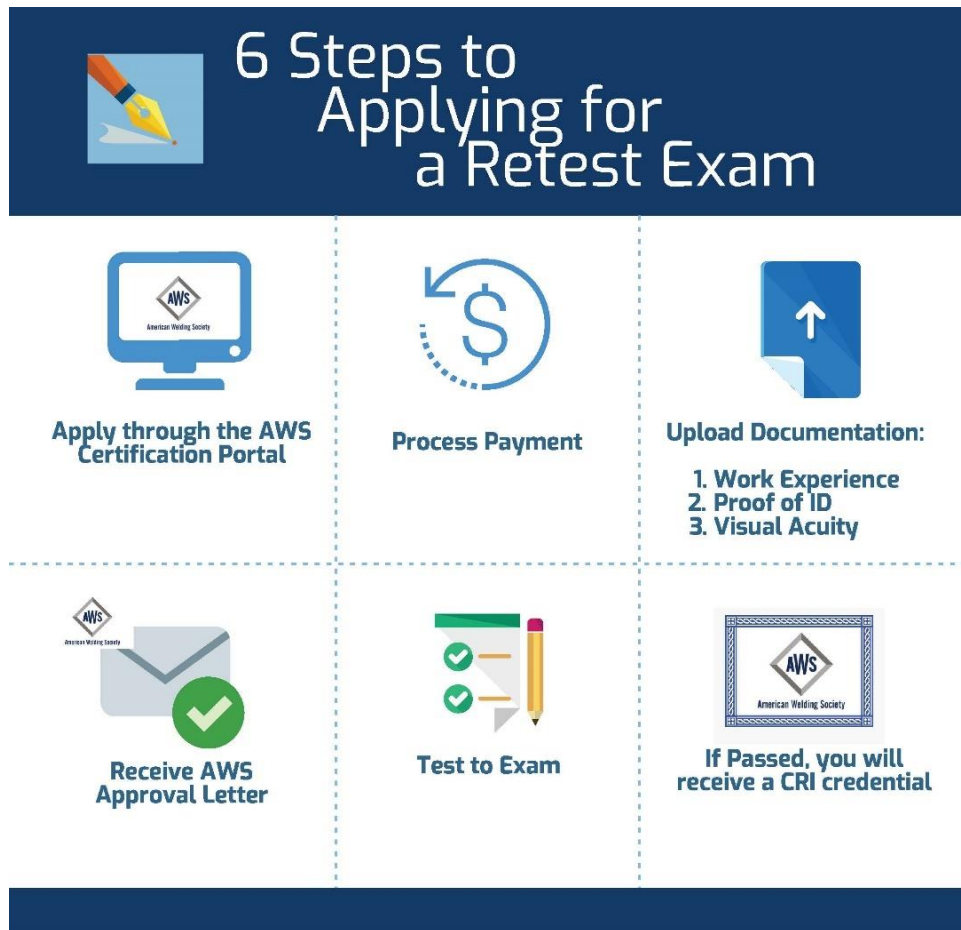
6 Steps to Applying for a Retest Exam

AWS
American Welding Society

Apply through the AWS Certification Portal

Process Payment

Upload Documentation:

1. Work Experience
2. Proof of ID
3. Visual Acuity

AWS
American Welding Society

Receive AWS Approval Letter

Test to Exam

AWS
American Welding Society

If Passed, you will receive a CRI credential